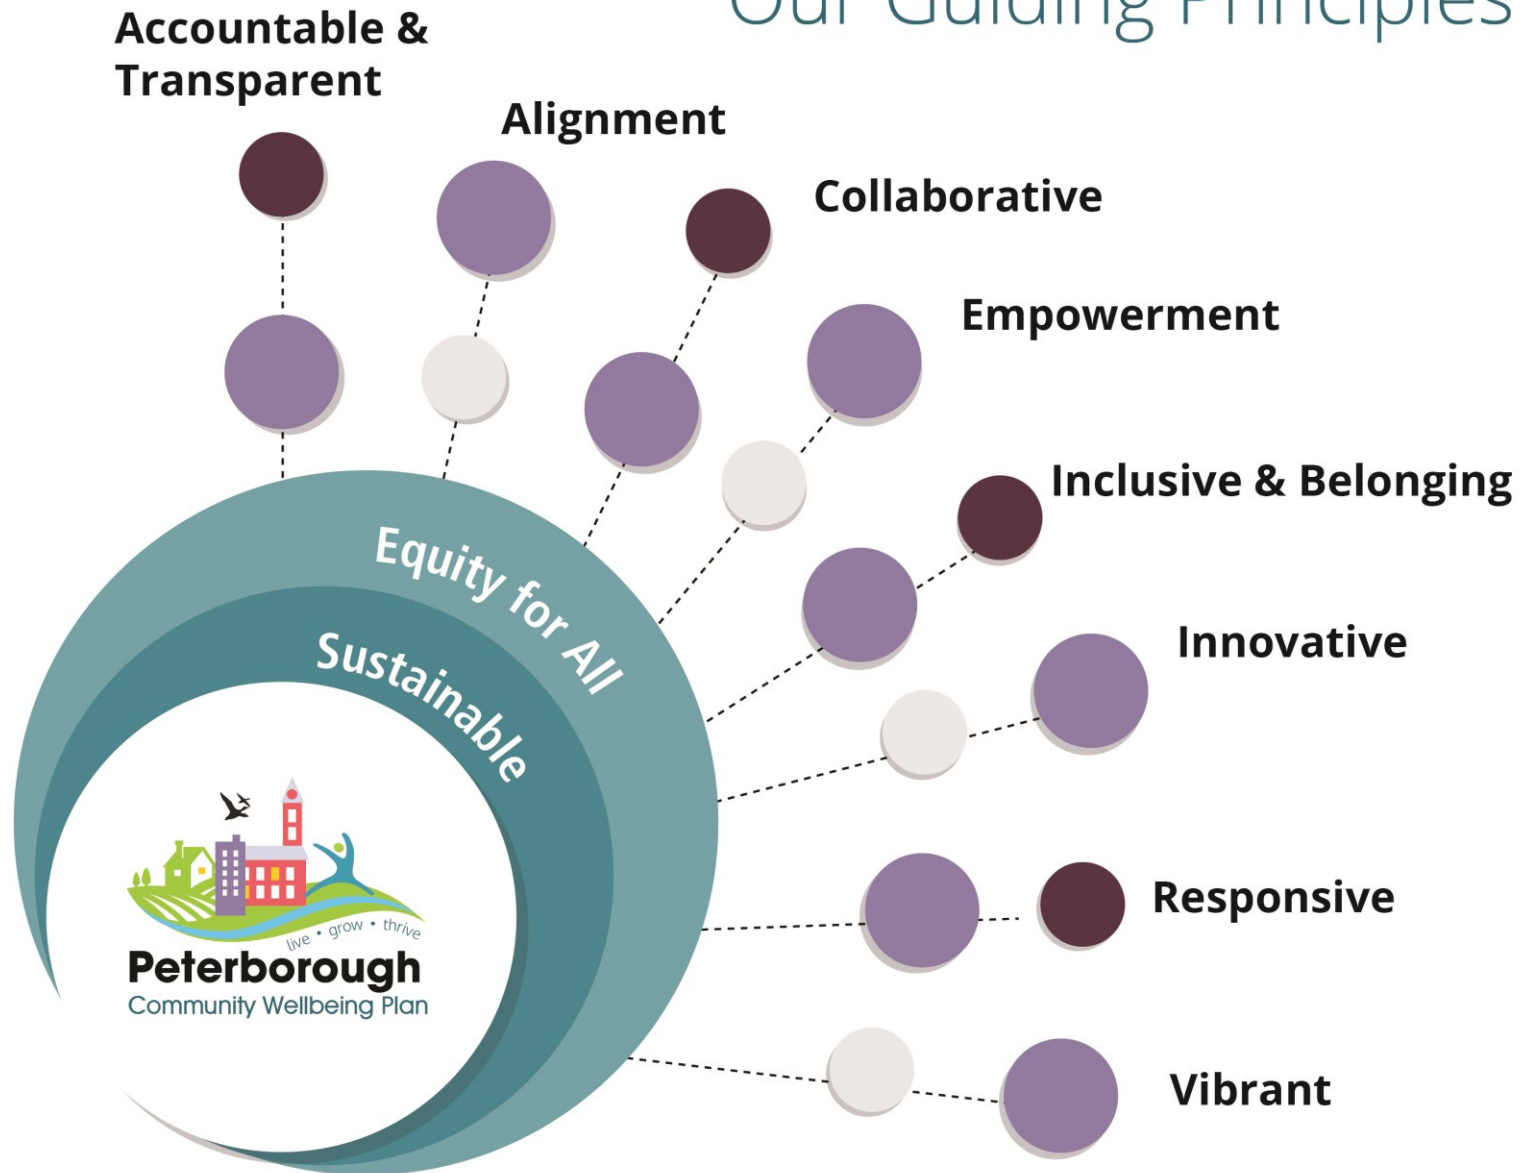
Our Guiding Principles

Accountable & Transparent

Alignment

Collaborative

Empowerment

Inclusive & Belonging

Innovative

Responsive

Vibrant

Equity for All

Sustainable

live • grow • thrive

Peterborough

Community Wellbeing Plan